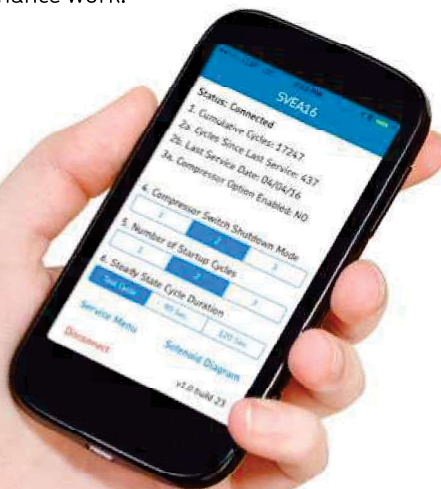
nance work.

SVEA16

Status: Connected

1. Cumulative Cycles: 17247

2a. Cycles Since Last Service: 437

2b. Last Service Date: 04/04/16

3a. Compressor Option Enabled: NO

4. Compressor Switch Shutdown Mode

1 2 3

5. Number of Startup Cycles

1 2 3

6. Steady State Cycle Duration

Test Cycle 90 Sec. 120 Sec.

Service Menu

Solenoid Diagram

Disconnect

v3.0 build 23